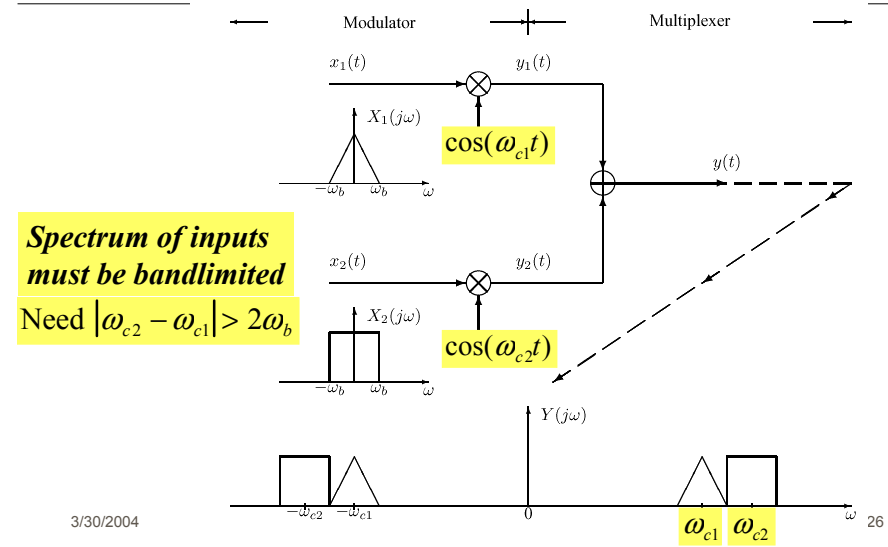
Modulator

Multiplexer

$x_1(t)$

$y_1(t)$

$X_1(j\omega)$

$\cos(\omega_{c1}t)$

$-\omega_b$ $\omega_b$ $\omega$

$y(t)$

**Spectrum of inputs must be bandlimited**

Need $|\omega_{c2}-\omega_{c1}|>2\omega_b$

$x_2(t)$

$y_2(t)$

$X_2(j\omega)$

$\cos(\omega_{c2}t)$

$-\omega_b$ $\omega_b$ $\omega$

$Y(j\omega)$

3/30/2004

$-\omega_{c2}$ $-\omega_{c1}$ 0 $\omega_{c1}$ $\omega_{c2}$ $\omega$

26